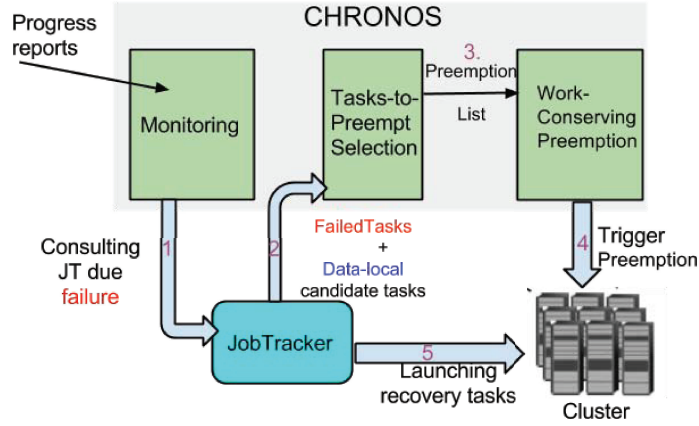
Progress reports

CHRONOS

Monitoring

Tasks-to-Preempt Selection

3. Preemption List

Work-Conserving Preemption

Consulting JT due failure

1

2

FailedTasks + Data-local candidate tasks

4 Trigger Preemption

JobTracker

5 Launching recovery tasks

Cluster